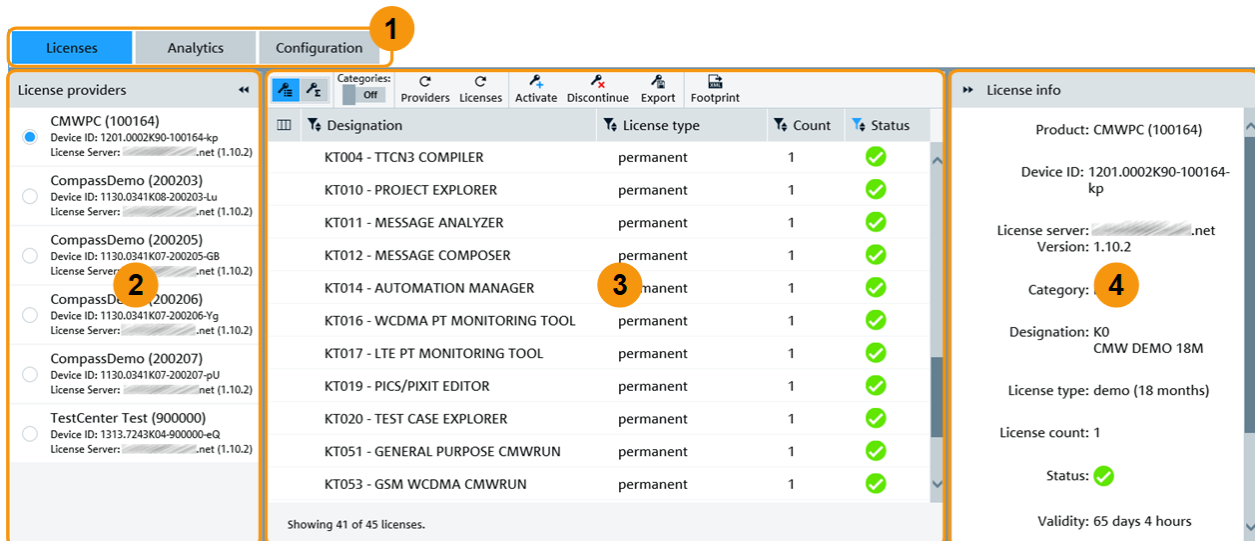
Licenses | Analytics | Configuration

1

License providers

CMWPC (100164)
Device ID: 1201.0002K90-100164-kp
License Server: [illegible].net (1.10.2)

CompassDemo (200203)
Device ID: 1130.0341K08-200203-Lu
License Server: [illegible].net (1.10.2)

CompassDemo (200205)
Device ID: 1130.0341K07-200205-GB
License Server: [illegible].net (1.10.2)

CompassDe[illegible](200206)
Device ID: 1130.0341K07-200206-Yg
License Server: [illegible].net (1.10.2)

CompassDemo (200207)
Device ID: 1130.0341K07-200207-pU
License Server: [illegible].net (1.10.2)

TestCenter Test (900000)
Device ID: 1313.7243K04-900000-eQ
License Server: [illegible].net (1.10.2)

2

Categories: Off
Providers Licenses Activate Discontinue Export Footprint

| Designation | License type | Count | Status |
|---|---|---|---|
| KT004 - TTCN3 COMPILER | permanent | 1 | |
| KT010 - PROJECT EXPLORER | permanent | 1 | |
| KT011 - MESSAGE ANALYZER | permanent | 1 | |
| KT012 - MESSAGE COMPOSER | permanent | 1 | |
| KT014 - AUTOMATION MANAGER | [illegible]manent | 1 | |
| KT016 - WCDMA PT MONITORING TOOL | permanent | 1 | |
| KT017 - LTE PT MONITORING TOOL | permanent | 1 | |
| KT019 - PICS/PIXIT EDITOR | permanent | 1 | |
| KT020 - TEST CASE EXPLORER | permanent | 1 | |
| KT051 - GENERAL PURPOSE CMWRUN | permanent | 1 | |
| KT053 - GSM WCDMA CMWRUN | permanent | 1 | |

3

Showing 41 of 45 licenses.

License info

Product: CMWPC (100164)

Device ID: 1201.0002K90-100164-kp

License server: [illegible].net
Version: 1.10.2

Category: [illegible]

4

Designation: K0
CMW DEMO 18M

License type: demo (18 months)

License count: 1

Status:

Validity: 65 days 4 hours